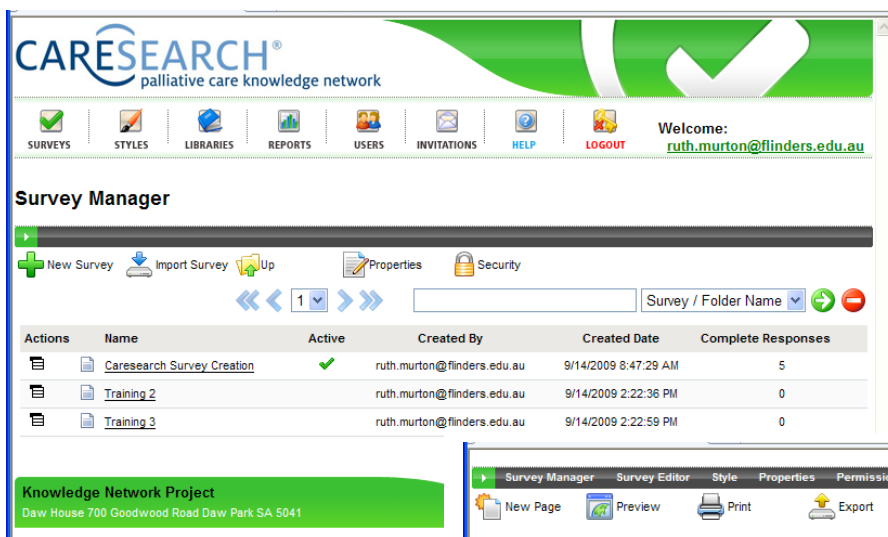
CARESEARCH®
palliative care knowledge network

SURVEYS STYLES LIBRARIES REPORTS USERS INVITATIONS HELP LOGOUT

Welcome:
ruth.murton@flinders.edu.au

Survey Manager

New Survey Import Survey Up Properties Security

1

Survey / Folder Name

| Actions | Name | Active | Created By | Created Date | Complete Responses |
|---|---|---|---|---|---|
| | Caresearch Survey Creation | ✔ | ruth.murton@flinders.edu.au | 9/14/2009 8:47:29 AM | 5 |
| | Training 2 | | ruth.murton@flinders.edu.au | 9/14/2009 2:22:36 PM | 0 |
| | Training 3 | | ruth.murton@flinders.edu.au | 9/14/2009 2:22:59 PM | 0 |

Knowledge Network Project
Daw House 700 Goodwood Road Daw Park SA 5041

Survey Manager Survey Editor Style Properties Permissi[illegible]

New Page Preview Print Export